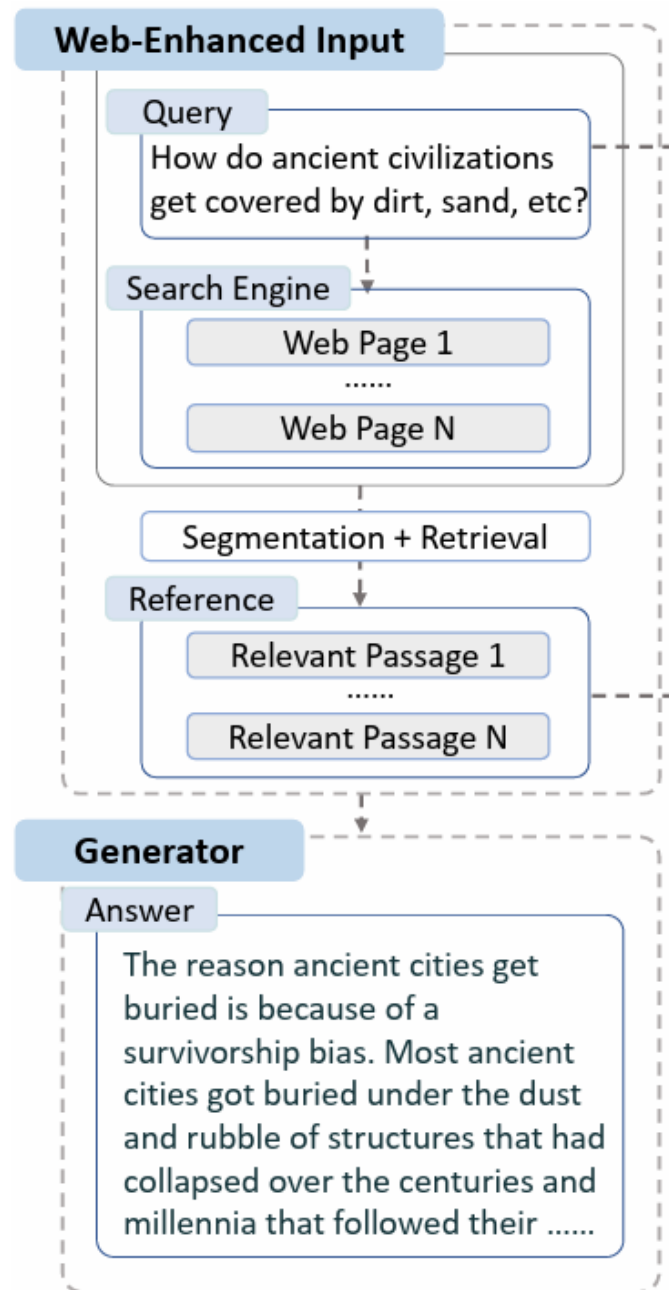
Web-Enhanced Input

Query
How do ancient civilizations get covered by dirt, sand, etc?

Search Engine
Web Page 1
......
Web Page N

Segmentation + Retrieval

Reference
Relevant Passage 1
......
Relevant Passage N

Generator

Answer
The reason ancient cities get buried is because of a survivorship bias. Most ancient cities got buried under the dust and rubble of structures that had collapsed over the centuries and millennia that followed their ......